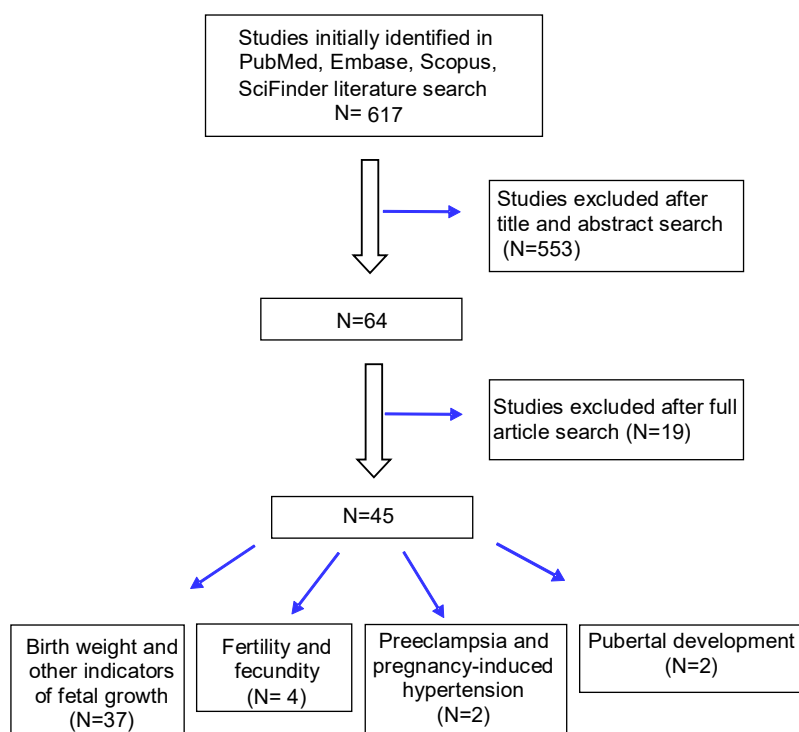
Studies initially identified in PubMed, Embase, Scopus, SciFinder literature search
N= 617

Studies excluded after title and abstract search (N=553)

N=64

Studies excluded after full article search (N=19)

N=45

Birth weight and other indicators of fetal growth (N=37)

Fertility and fecundity (N= 4)

Preeclampsia and pregnancy-induced hypertension (N=2)

Pubertal development (N=2)